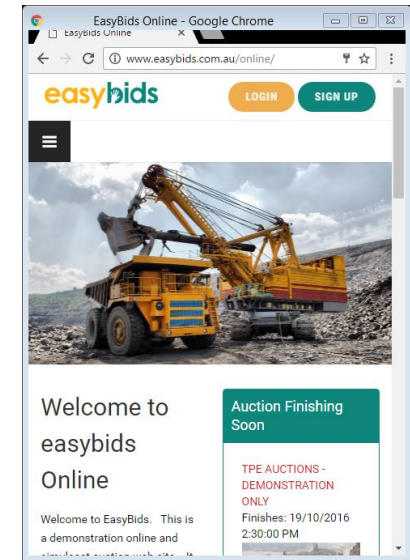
EasyBids Online - Google Chrome

EasyBids Online

www.easybids.com.au/online/

easybids

LOGIN

SIGN UP

Welcome to easybids Online

Welcome to EasyBids. This is a demonstration online and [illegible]

Auction Finishing Soon

TPE AUCTIONS - DEMONSTRATION ONLY

Finishes: 19/10/2016 2:30:00 PM